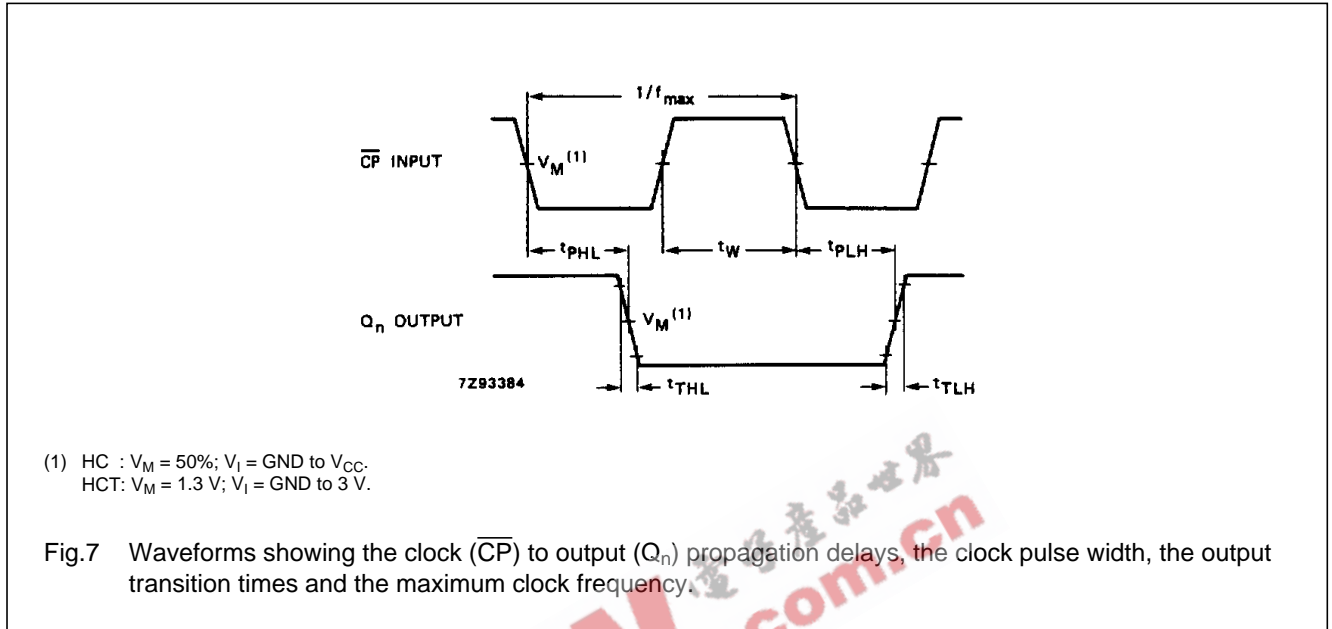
$1/f_{max}$

$\overline{CP}$ INPUT

$V_M^{(1)}$

$t_{PHL}$ $t_W$ $t_{PLH}$

$Q_n$ OUTPUT

$V_M^{(1)}$

7Z93384

$t_{THL}$ $t_{TLH}$

(1) HC : $V_M$ = 50%; $V_I$ = GND to $V_{CC}$.
HCT: $V_M$ = 1.3 V; $V_I$ = GND to 3 V.

Fig.7 Waveforms showing the clock ($\overline{CP}$) to output ($Q_n$) propagation delays, the clock pulse width, the output transition times and the maximum clock frequency.

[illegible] com.cn